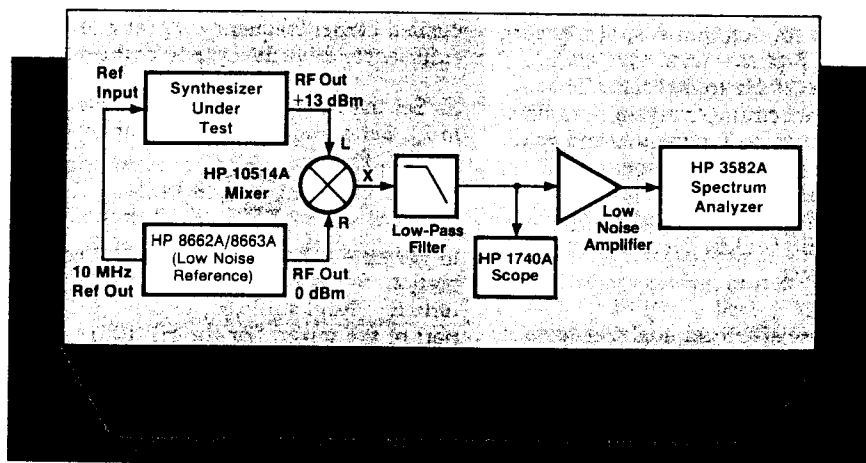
Ref Input

Synthesizer Under Test

RF Out +13 dBm

L

HP 10514A Mixer

X

R

HP 8662A/8663A (Low Noise Reference)

10 MHz Ref Out

RF Out 0 dBm

Low-Pass Filter

HP 1740A Scope

Low Noise Amplifier

HP 3582A Spectrum Analyzer